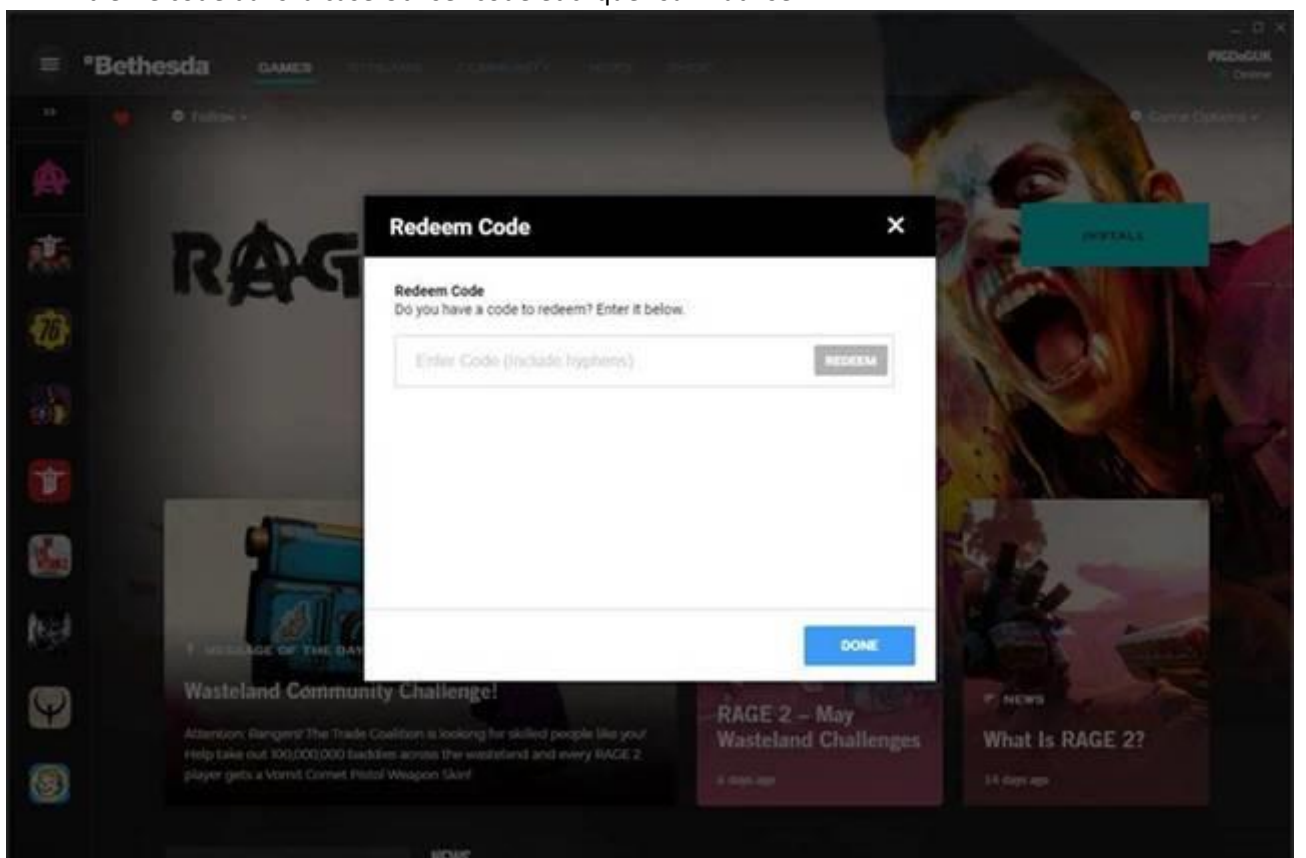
Bethesda GAMES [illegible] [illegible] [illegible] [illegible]

PIGDoGUK
Online

Follow

Game Options

RAG

INSTALL

Redeem Code

Redeem Code
Do you have a code to redeem? Enter it below.

Enter Code (include hyphens)

REDEEM

DONE

MESSAGE OF THE DAY

Wasteland Community Challenge!

Attention Rangers! The Trade Coalition is looking for skilled people like you! Help take out 100,000,000 baddies across the wasteland and every RAGE 2 player gets a Vomit Comet Pistol Weapon Skin!

RAGE 2 – May Wasteland Challenges

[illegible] days ago

NEWS

What Is RAGE 2?

14 days ago

NEWS